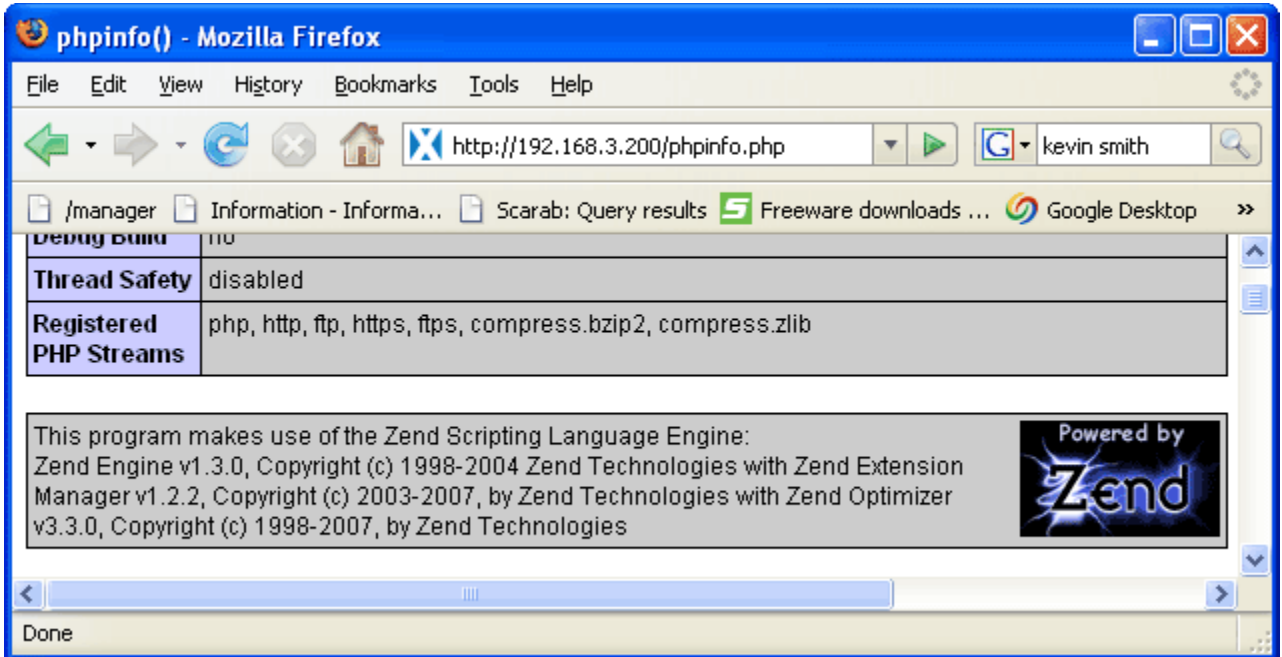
phpinfo() - Mozilla Firefox

File Edit View History Bookmarks Tools Help

http://192.168.3.200/phpinfo.php

kevin smith

/manager Information - Informa... Scarab: Query results Freeware downloads ... Google Desktop »

| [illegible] | no |
|---|---|
| Thread Safety | disabled |
| Registered PHP Streams | php, http, ftp, https, ftps, compress.bzip2, compress.zlib |

This program makes use of the Zend Scripting Language Engine:
Zend Engine v1.3.0, Copyright (c) 1998-2004 Zend Technologies with Zend Extension Manager v1.2.2, Copyright (c) 2003-2007, by Zend Technologies with Zend Optimizer v3.3.0, Copyright (c) 1998-2007, by Zend Technologies

Powered by Zend

Done